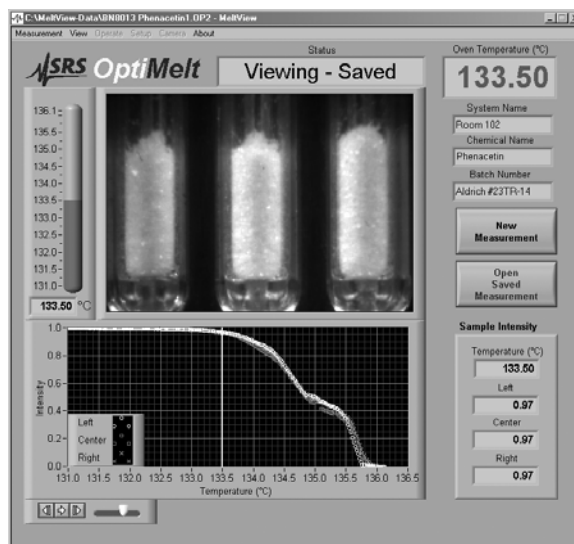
C:\MeltView-Data\BN0013 Phenacetin1.OP2 - MeltView

Measurement View Operate Setup Camera About

SRS OptiMelt

Status

Viewing - Saved

Oven Temperature (°C)

133.50

136.1
135.5
135.0
134.5
134.0
133.5
133.0
132.5
132.0
131.5
131.0

133.50 °C

System Name

Room 102

Chemical Name

Phenacetin

Batch Number

Aldrich #23TR-14

New Measurement

Open Saved Measurement

1.0
0.8
0.6
0.4
0.2
0.0

Intensity

Left
Center
Right

131.0 131.5 132.0 132.5 133.0 133.5 134.0 134.5 135.0 135.5 136.0 136.5

Temperature (°C)

Sample Intensity

Temperature (°C)

133.50

Left

0.97

Center

0.97

Right

0.97